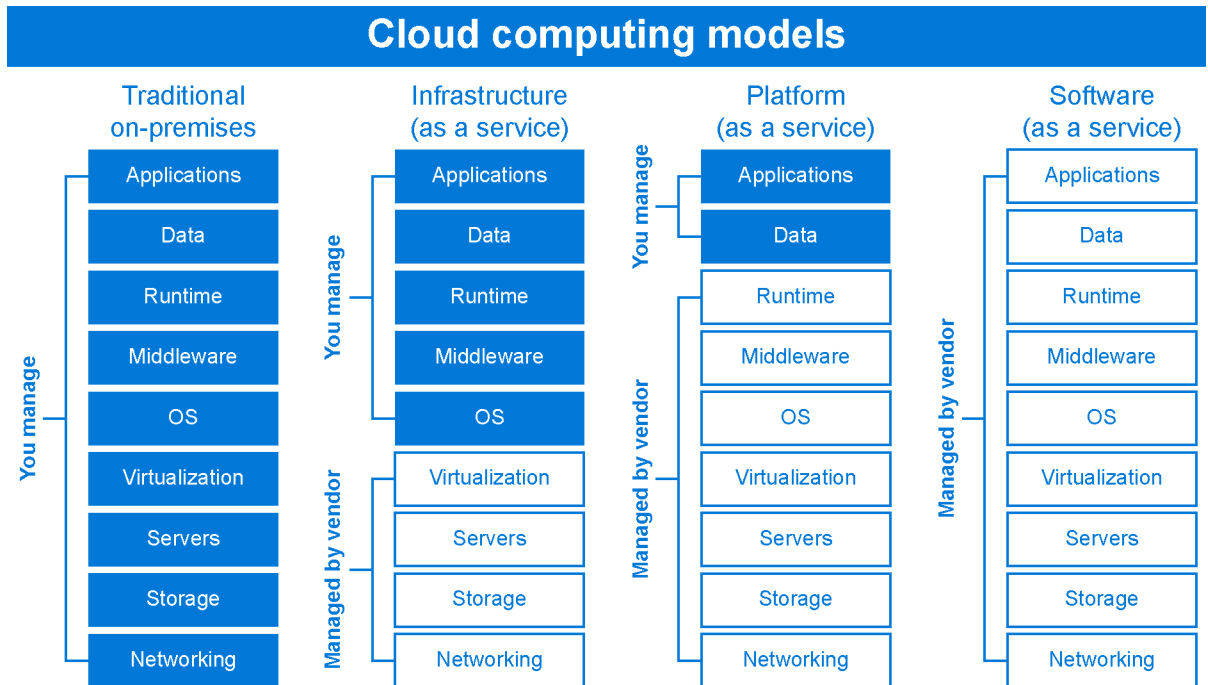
Cloud computing models

Traditional on-premises

You manage

Applications
Data
Runtime
Middleware
OS
Virtualization
Servers
Storage
Networking

Infrastructure (as a service)

You manage

Applications
Data
Runtime
Middleware
OS

Managed by vendor

Virtualization
Servers
Storage
Networking

Platform (as a service)

You manage

Applications
Data

Managed by vendor

Runtime
Middleware
OS
Virtualization
Servers
Storage
Networking

Software (as a service)

Managed by vendor

Applications
Data
Runtime
Middleware
OS
Virtualization
Servers
Storage
Networking